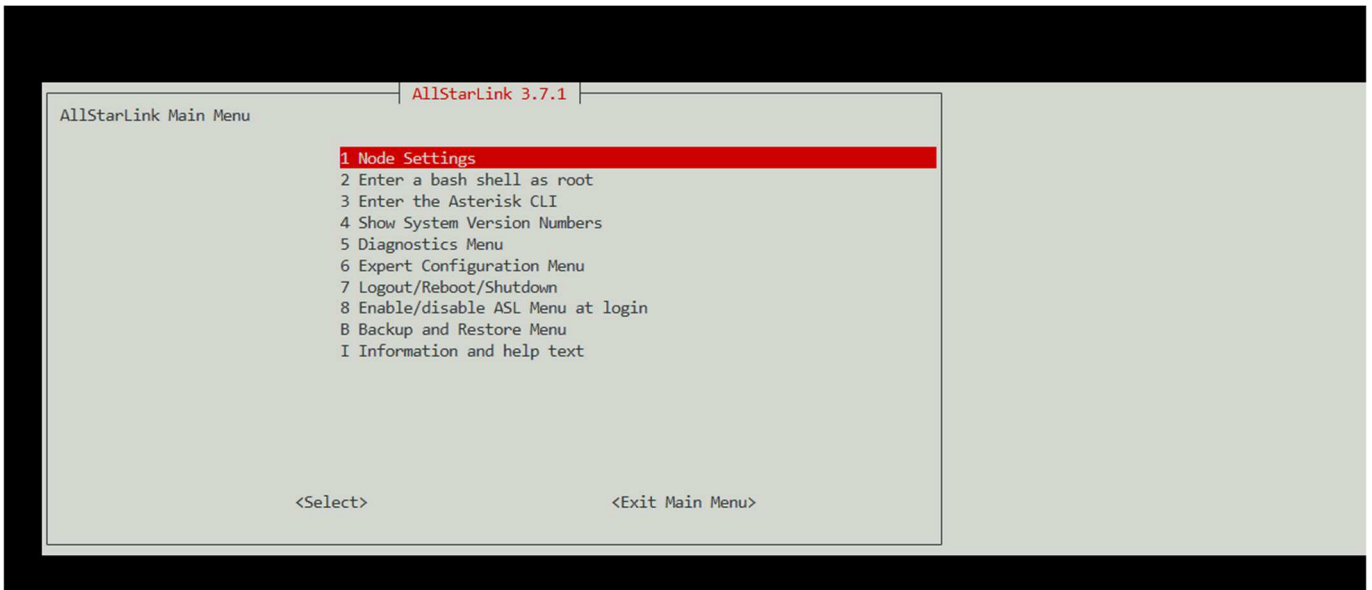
AllStarLink 3.7.1

AllStarLink Main Menu

1 Node Settings
2 Enter a bash shell as root
3 Enter the Asterisk CLI
4 Show System Version Numbers
5 Diagnostics Menu
6 Expert Configuration Menu
7 Logout/Reboot/Shutdown
8 Enable/disable ASL Menu at login
B Backup and Restore Menu
I Information and help text

<Select> <Exit Main Menu>